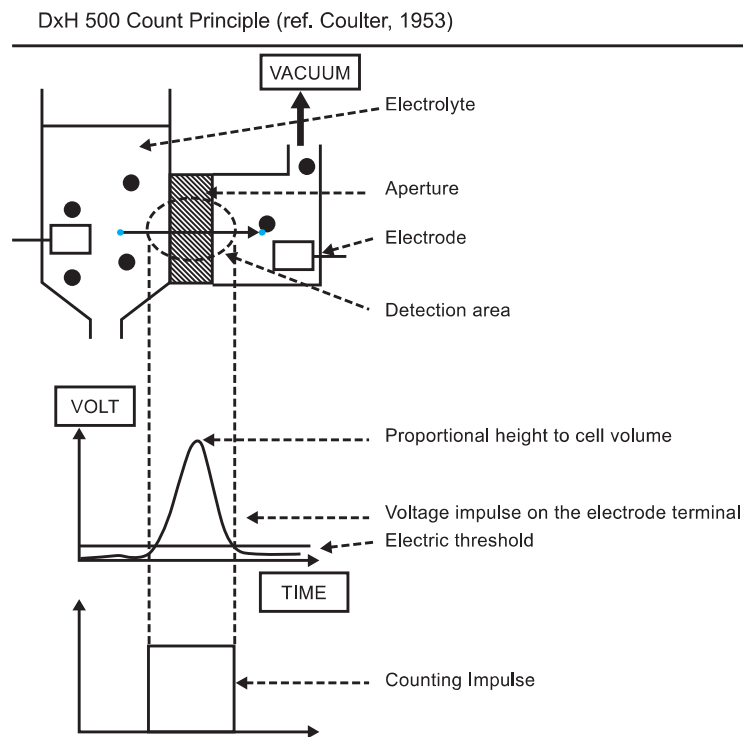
DxH 500 Count Principle (ref. Coulter, 1953)

VACUUM

Electrolyte

Aperture

Electrode

Detection area

VOLT

Proportional height to cell volume

Voltage impulse on the electrode terminal

Electric threshold

TIME

Counting Impulse